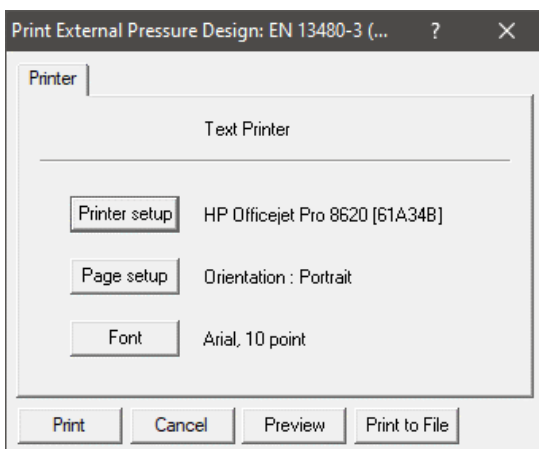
Print External Pressure Design: EN 13480-3 (...

?

X

Printer

Text Printer

Printer setup

HP Officejet Pro 8620 [61A34B]

Page setup

Orientation : Portrait

Font

Arial, 10 point

Print

Cancel

Preview

Print to File